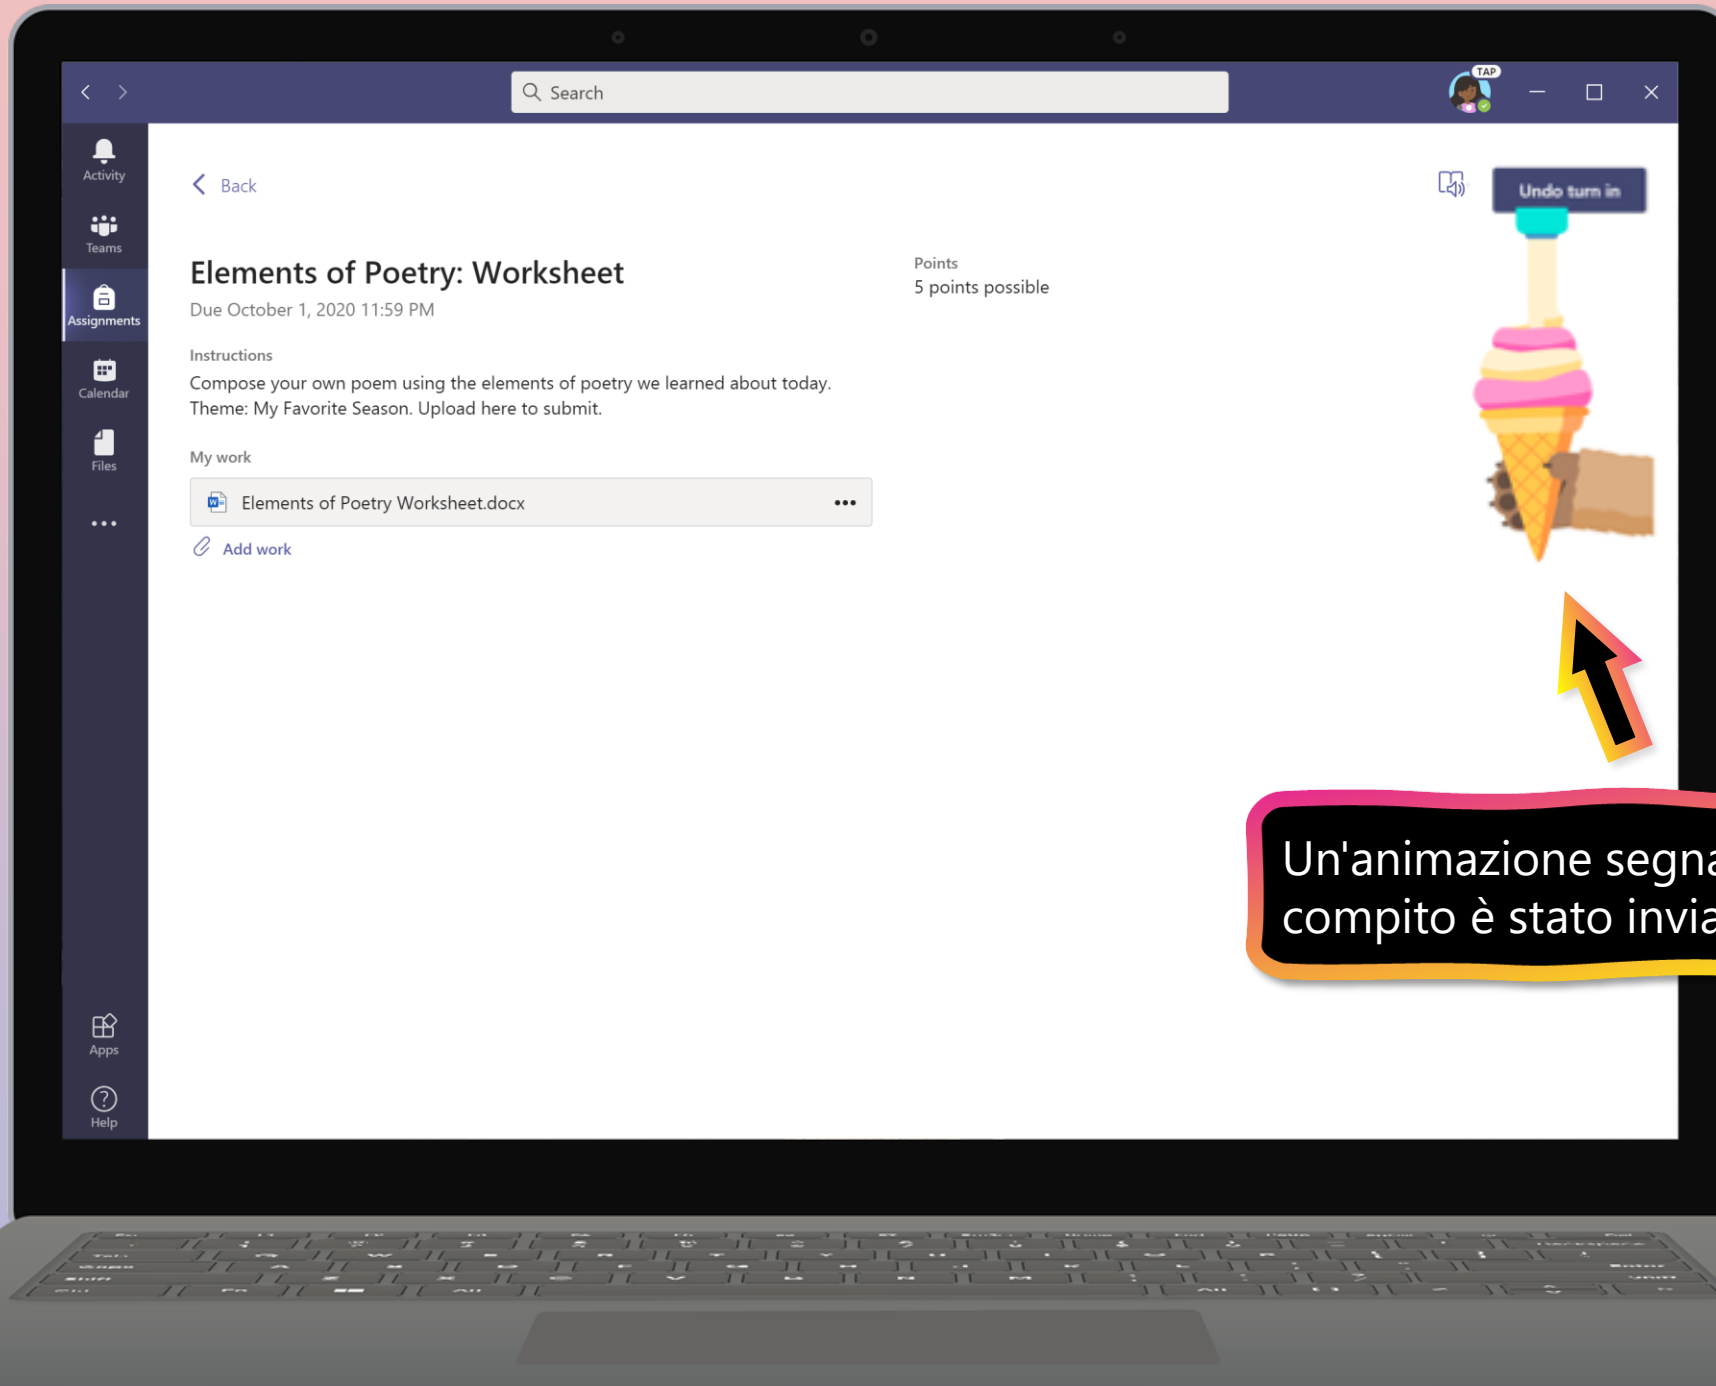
Search

TAP

Activity

Teams

Assignments

Calendar

Files

...

Apps

Help

Back

Undo turn in

Elements of Poetry: Worksheet

Due October 1, 2020 11:59 PM

Points

5 points possible

Instructions

Compose your own poem using the elements of poetry we learned about today. Theme: My Favorite Season. Upload here to submit.

My work

Elements of Poetry Worksheet.docx

Add work

Un'animazione segna
compito è stato invia